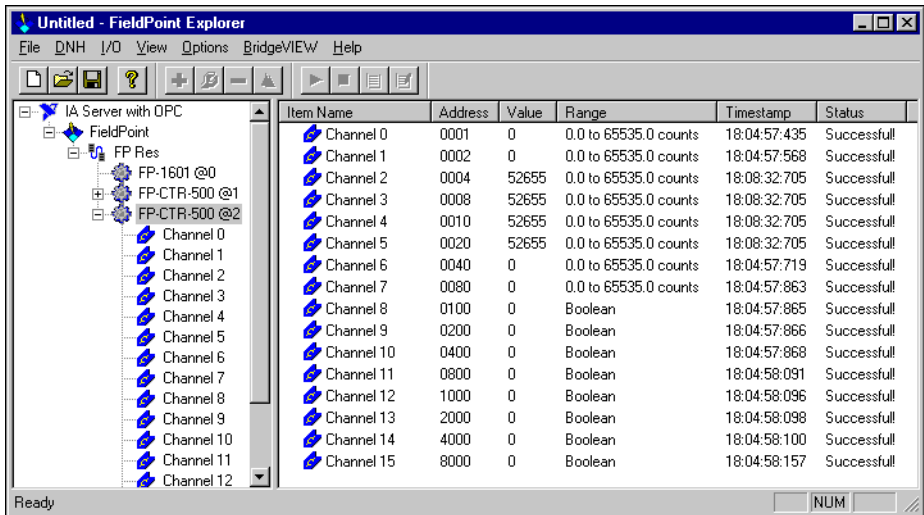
Untitled - FieldPoint Explorer

File DNH I/O View Options BridgeVIEW Help

IA Server with OPC
FieldPoint
FP Res
FP-1601 @0
FP-CTR-500 @1
FP-CTR-500 @2
Channel 0
Channel 1
Channel 2
Channel 3
Channel 4
Channel 5
Channel 6
Channel 7
Channel 8
Channel 9
Channel 10
Channel 11
Channel 12

| Item Name | Address | Value | Range | Timestamp | Status |
|---|---|---|---|---|---|
| Channel 0 | 0001 | 0 | 0.0 to 65535.0 counts | 18:04:57:435 | Successful! |
| Channel 1 | 0002 | 0 | 0.0 to 65535.0 counts | 18:04:57:568 | Successful! |
| Channel 2 | 0004 | 52655 | 0.0 to 65535.0 counts | 18:08:32:705 | Successful! |
| Channel 3 | 0008 | 52655 | 0.0 to 65535.0 counts | 18:08:32:705 | Successful! |
| Channel 4 | 0010 | 52655 | 0.0 to 65535.0 counts | 18:08:32:705 | Successful! |
| Channel 5 | 0020 | 52655 | 0.0 to 65535.0 counts | 18:08:32:705 | Successful! |
| Channel 6 | 0040 | 0 | 0.0 to 65535.0 counts | 18:04:57:719 | Successful! |
| Channel 7 | 0080 | 0 | 0.0 to 65535.0 counts | 18:04:57:863 | Successful! |
| Channel 8 | 0100 | 0 | Boolean | 18:04:57:865 | Successful! |
| Channel 9 | 0200 | 0 | Boolean | 18:04:57:866 | Successful! |
| Channel 10 | 0400 | 0 | Boolean | 18:04:57:868 | Successful! |
| Channel 11 | 0800 | 0 | Boolean | 18:04:58:091 | Successful! |
| Channel 12 | 1000 | 0 | Boolean | 18:04:58:096 | Successful! |
| Channel 13 | 2000 | 0 | Boolean | 18:04:58:098 | Successful! |
| Channel 14 | 4000 | 0 | Boolean | 18:04:58:100 | Successful! |
| Channel 15 | 8000 | 0 | Boolean | 18:04:58:157 | Successful! |

Ready NUM